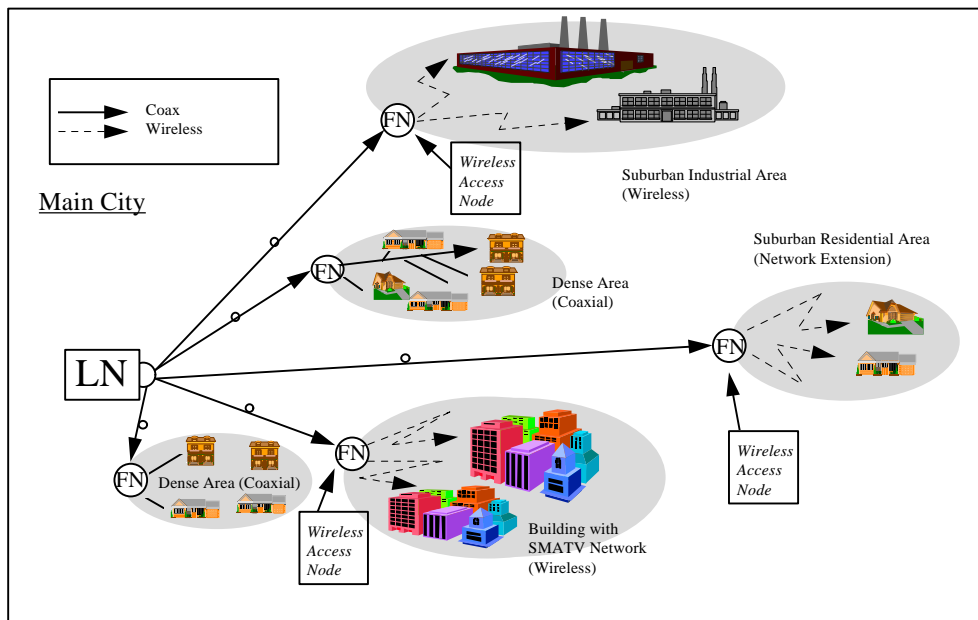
Coax
Wireless

Main City

FN

Wireless Access Node

Suburban Industrial Area (Wireless)

FN

Dense Area (Coaxial)

Suburban Residential Area (Network Extension)

LN

FN

FN

FN

Dense Area (Coaxial)

Wireless Access Node

Wireless Access Node

Building with SMATV Network (Wireless)